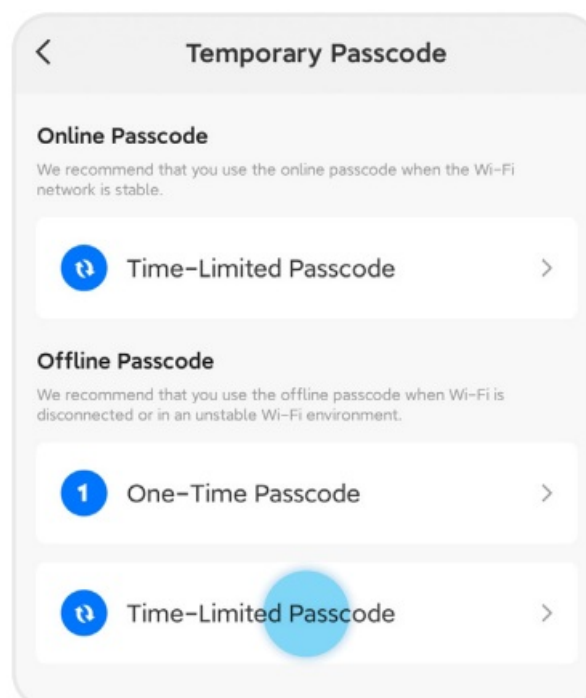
Temporary Passcode

Online Passcode

We recommend that you use the online passcode when the Wi-Fi network is stable.

Time-Limited Passcode

Offline Passcode

We recommend that you use the offline passcode when Wi-Fi is disconnected or in an unstable Wi-Fi environment.

1 One-Time Passcode

Time-Limited Passcode